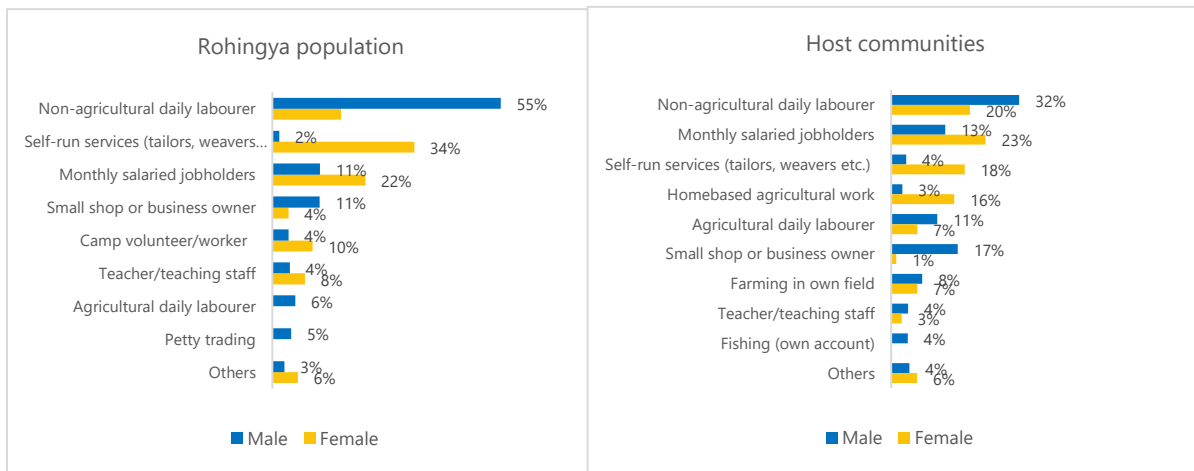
Rohingya population

| | Male | Female |
|---|---|---|
| Non-agricultural daily labourer | 55% | |
| Self-run services (tailors, weavers... | 2% | 34% |
| Monthly salaried jobholders | 11% | 22% |
| Small shop or business owner | 11% | 4% |
| Camp volunteer/worker | 4% | 10% |
| Teacher/teaching staff | 4% | 8% |
| Agricultural daily labourer | 6% | |
| Petty trading | 5% | |
| Others | 3% | 6% |

Male Female

Host communities

| | Male | Female |
|---|---|---|
| Non-agricultural daily labourer | 32% | 20% |
| Monthly salaried jobholders | 13% | 23% |
| Self-run services (tailors, weavers etc.) | 4% | 18% |
| Homebased agricultural work | 3% | 16% |
| Agricultural daily labourer | 11% | 7% |
| Small shop or business owner | 17% | 1% |
| Farming in own field | 8% | 7% |
| Teacher/teaching staff | 4% | 3% |
| Fishing (own account) | 4% | |
| Others | 4% | 6% |

Male Female